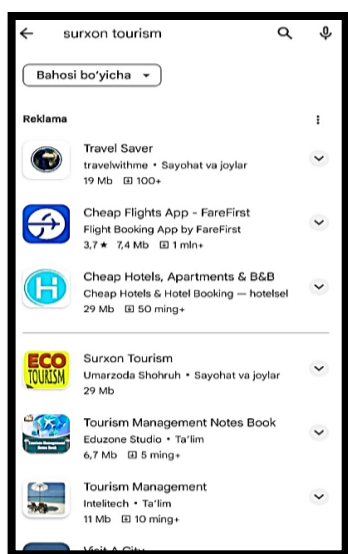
surxon tourism

Bahosi bo'yicha

Reklama

Travel Saver
travelwithme • Sayohat va joylar
19 Mb 100+

Cheap Flights App - FareFirst
Flight Booking App by FareFirst
3,7★ 7,4 Mb 1 mln+

Cheap Hotels, Apartments & B&B
Cheap Hotels & Hotel Booking — hotelsel
29 Mb 50 ming+

ECO TOURISM
Surxon Tourism
Umarzoda Shohruh • Sayohat va joylar
29 Mb

Tourism Management Notes Book
Eduzone Studio • Ta'lim
6,7 Mb 5 ming+

Tourism Management
Intelitech • Ta'lim
11 Mb 10 ming+

Visit A City